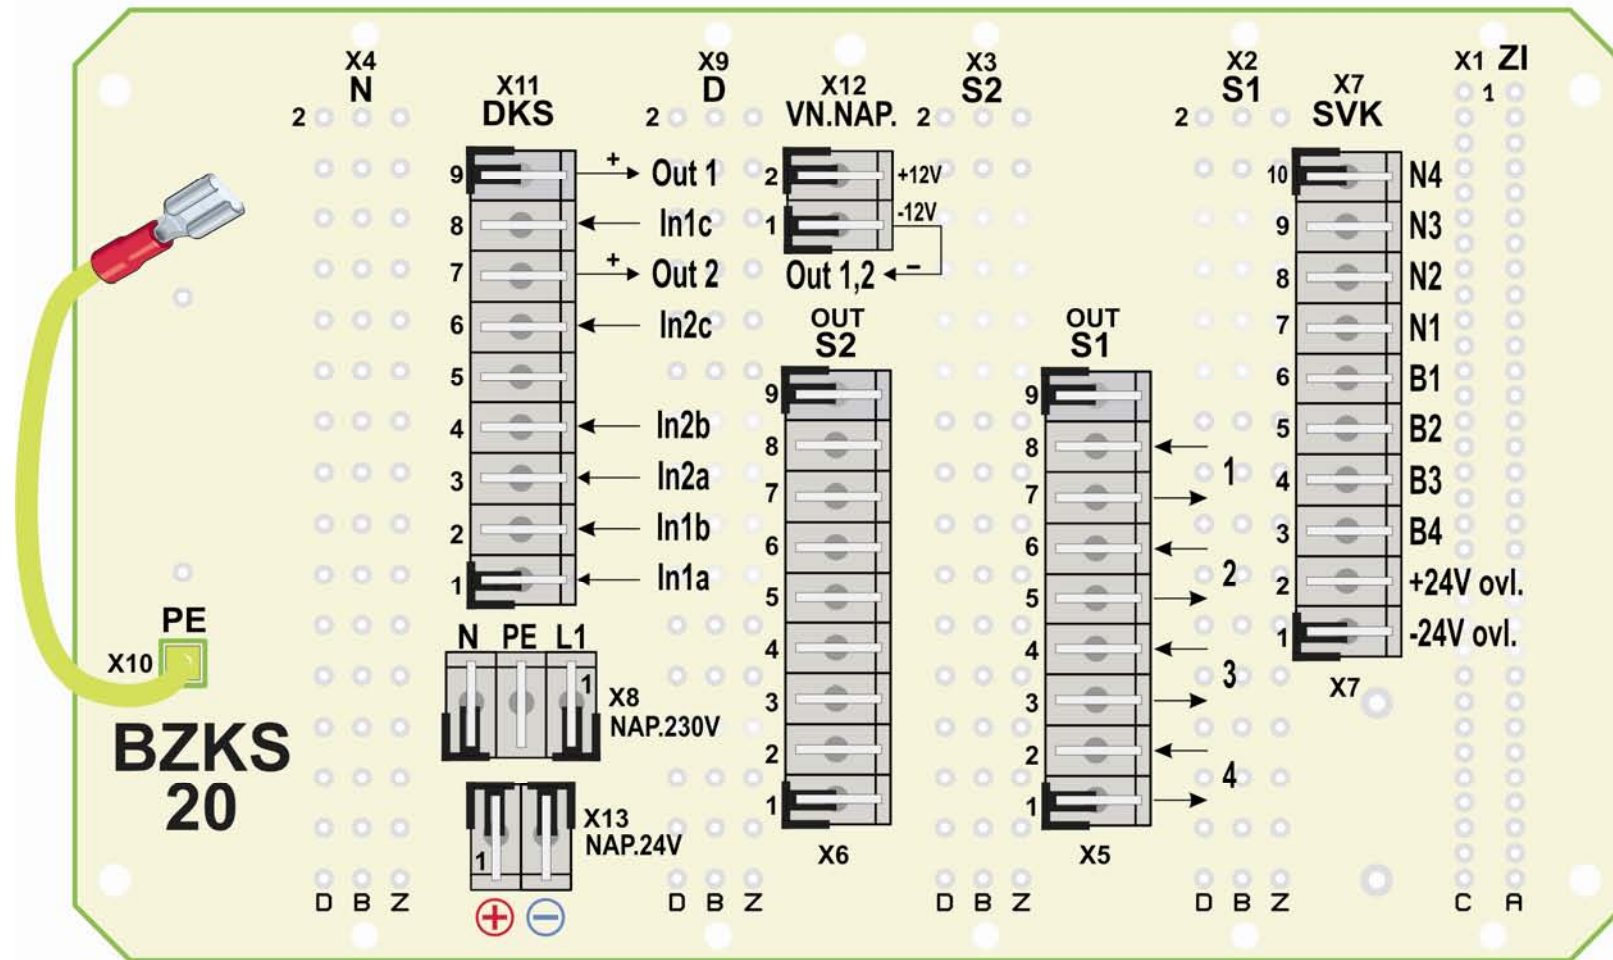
X4
N
2

X11
DKS
9 + Out 1
8 In1c
7 + Out 2
6 In2c
5
4 In2b
3 In2a
2 In1b
1 In1a

X9
D
2

X12
VN.NAP.
2 +12V
1 -12V
Out 1,2 −

X3
S2
2

X2
S1
2

X7
SVK
10 N4
9 N3
8 N2
7 N1
6 B1
5 B2
4 B3
3 B4
2 +24V ovl.
1 -24V ovl.
X7

X1 ZI
1

OUT
S2
9
8
7
6
5
4
3
2
1
X6

OUT
S1
9
8
7
6
5
4
3
2
1
X5
1
2
3
4

PE
X10

BZKS
20

N PE L1
1
X8
NAP.230V

1
X13
NAP.24V
+ −

D B Z
D B Z
D B Z
D B Z
C A